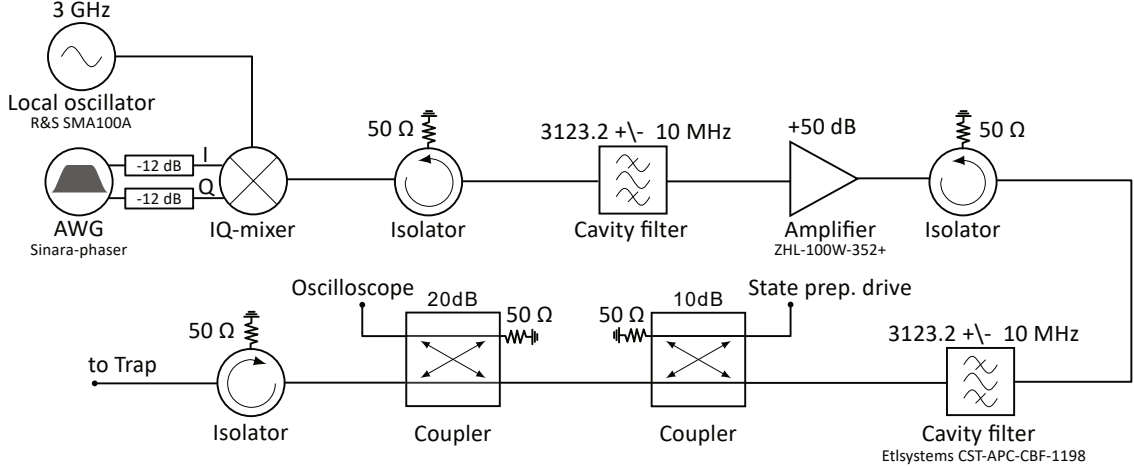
3 GHz

Local oscillator
R&S SMA100A

-12 dB I
-12 dB Q

AWG
Sinara-phaser

IQ-mixer

50 Ω

Isolator

3123.2 +\- 10 MHz

Cavity filter

+50 dB

Amplifier
ZHL-100W-352+

50 Ω

Isolator

Oscilloscope

20dB

50 Ω

50 Ω

10dB

State prep. drive

50 Ω

to Trap

Isolator

Coupler

Coupler

3123.2 +\- 10 MHz

Cavity filter
Etlsystems CST-APC-CBF-1198